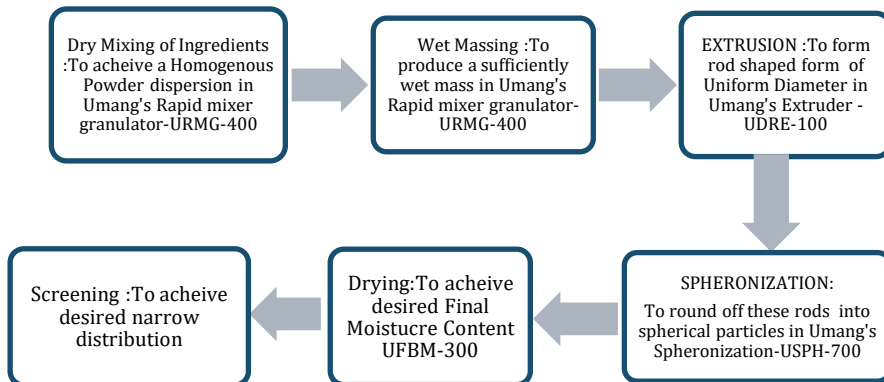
Dry Mixing of Ingredients :To acheive a Homogenous Powder dispersion in Umang's Rapid mixer granulator-URMG-400

Wet Massing :To produce a sufficiently wet mass in Umang's Rapid mixer granulator-URMG-400

EXTRUSION :To form rod shaped form of Uniform Diameter in Umang's Extruder - UDRE-100

SPHERONIZATION:

To round off these rods into spherical particles in Umang's Spheronization-USPH-700

Drying:To acheive desired Final Moistucre Content UFBM-300

Screening :To acheive desired narrow distribution